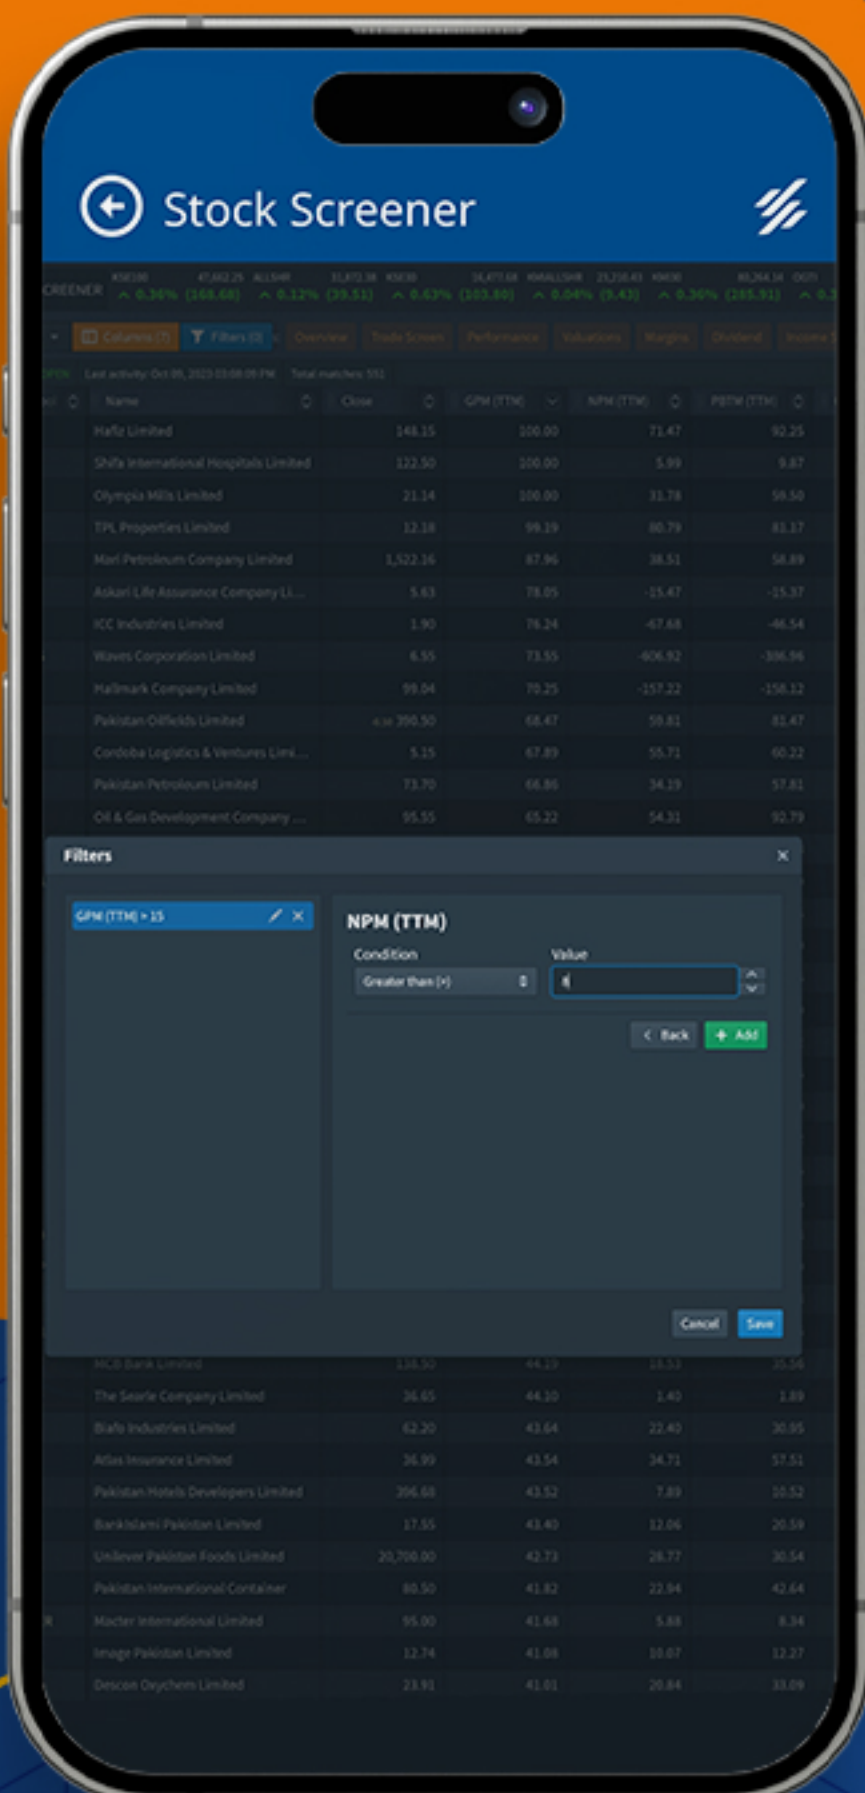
Stock Screener

CREENER KSE100 47,662.25 ▲ 0.36% (168.68) ALLSHR 31,872.38 ▲ 0.12% (39.51) KSE30 16,477.64 ▲ 0.63% (103.80) KMIALLSHR 23,210.43 ▲ 0.04% (9.43) KMI30 80,264.34 ▲ 0.36% (285.91) OGTI

Columns (7) Filters (0) Overview Trade Screen Performance Valuations Margins Dividend Income

Last activity: Oct 05, 2023 03:08:09 PM Total matches: 551

| Name | Close | GPM (TTM) | NPM (TTM) | PBTM (TTM) |
|---|---|---|---|---|
| Hafiz Limited | 148.15 | 100.00 | 71.47 | 92.25 |
| Shifa International Hospitals Limited | 122.50 | 100.00 | 5.99 | 9.87 |
| Olympia Mills Limited | 21.14 | 100.00 | 31.78 | 59.50 |
| TPL Properties Limited | 12.18 | 99.19 | 80.79 | 81.17 |
| Mari Petroleum Company Limited | 1,522.16 | 87.96 | 38.51 | 58.89 |
| Askari Life Assurance Company Li... | 5.83 | 78.05 | -15.47 | -15.37 |
| ICC Industries Limited | 1.90 | 76.24 | -67.68 | -46.54 |
| Waves Corporation Limited | 6.55 | 73.55 | -606.92 | -306.96 |
| Hallmark Company Limited | 99.04 | 70.25 | -157.22 | -158.12 |
| Pakistan Oilfields Limited | 390.50 | 68.47 | 59.81 | 81.47 |
| Cordoba Logistics & Ventures Limi... | 5.15 | 67.89 | 55.71 | 60.22 |
| Pakistan Petroleum Limited | 73.70 | 66.86 | 34.19 | 57.81 |
| Oil & Gas Development Company ... | 95.55 | 65.22 | 54.31 | 92.79 |

Filters ×

GPM (TTM) > 15

NPM (TTM)
Condition
Greater than (>)
Value
8

< Back + Add

Cancel Save

| Name | Close | GPM (TTM) | NPM (TTM) | PBTM (TTM) |
|---|---|---|---|---|
| MCB Bank Limited | 138.50 | 44.19 | 18.53 | 35.56 |
| The Searle Company Limited | 36.65 | 44.10 | 1.40 | 1.89 |
| Biafo Industries Limited | 62.20 | 43.64 | 22.40 | 30.95 |
| Atlas Insurance Limited | 36.99 | 43.54 | 34.71 | 57.51 |
| Pakistan Hotels Developers Limited | 206.60 | 43.52 | 7.89 | 10.52 |
| BankIslami Pakistan Limited | 17.55 | 43.40 | 12.06 | 20.59 |
| Unilever Pakistan Foods Limited | 20,700.00 | 42.73 | 28.77 | 30.54 |
| Pakistan International Container | 80.50 | 41.82 | 22.04 | 42.64 |
| Macter International Limited | 95.00 | 41.68 | 5.68 | 8.34 |
| Image Pakistan Limited | 12.74 | 41.08 | 10.07 | 12.27 |
| Descon Oxychem Limited | 23.91 | 41.01 | 20.64 | 33.09 |